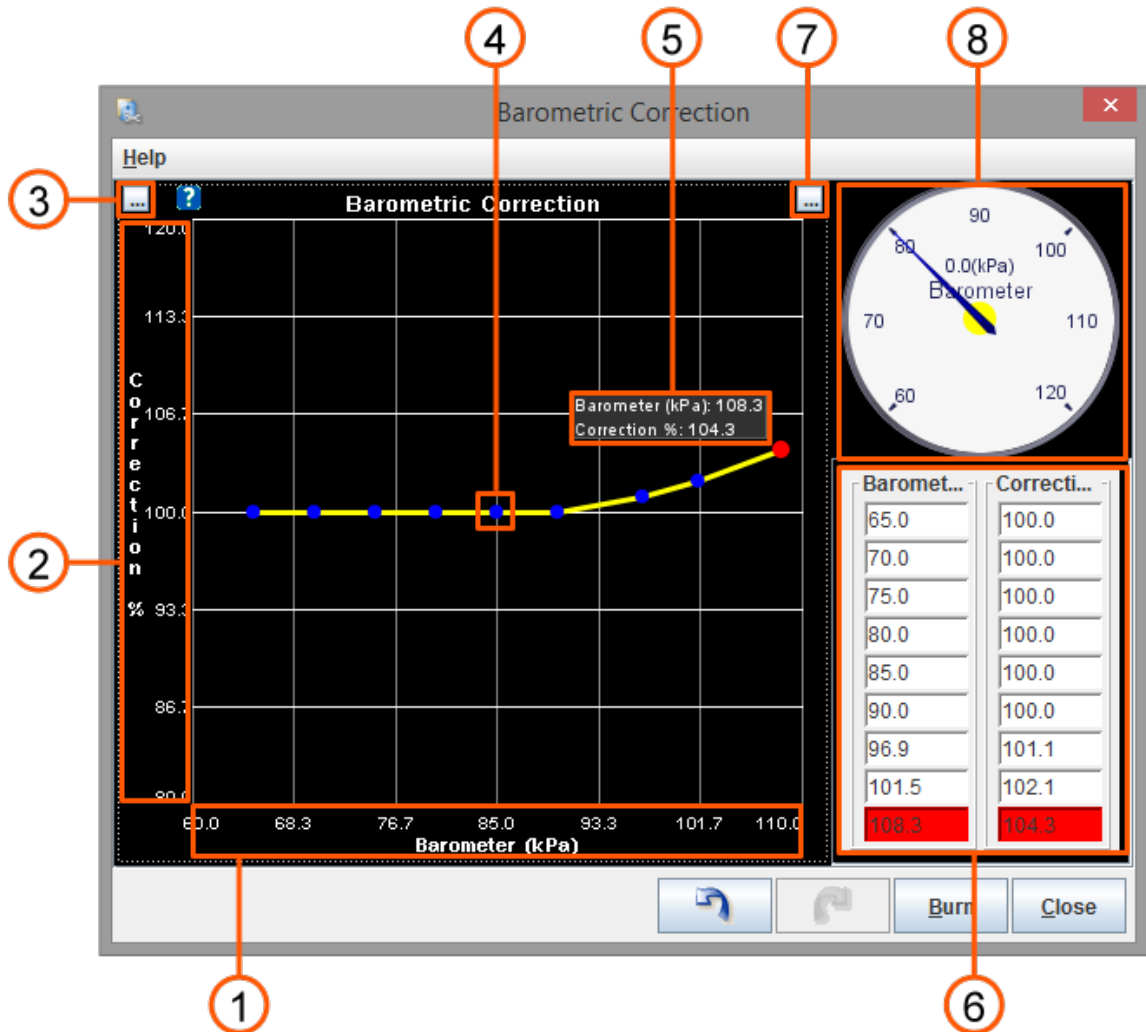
4
5
7
8

Barometric Correction

Help

3
...
?
Barometric Correction
...

120.0
113.3
106.7
100.0
93.3
86.7
80.0

Correction %

2

Barometer (kPa): 108.3
Correction %: 104.3

60.0 68.3 76.7 85.0 93.3 101.7 110.0
Barometer (kPa)

90
80
100
0.0(kPa)
Barometer
70
110
60
120

| Baromet... | Correcti... |
|---|---|
| 65.0 | 100.0 |
| 70.0 | 100.0 |
| 75.0 | 100.0 |
| 80.0 | 100.0 |
| 85.0 | 100.0 |
| 90.0 | 100.0 |
| 96.9 | 101.1 |
| 101.5 | 102.1 |
| 108.3 | 104.3 |

Burn
Close

1
6